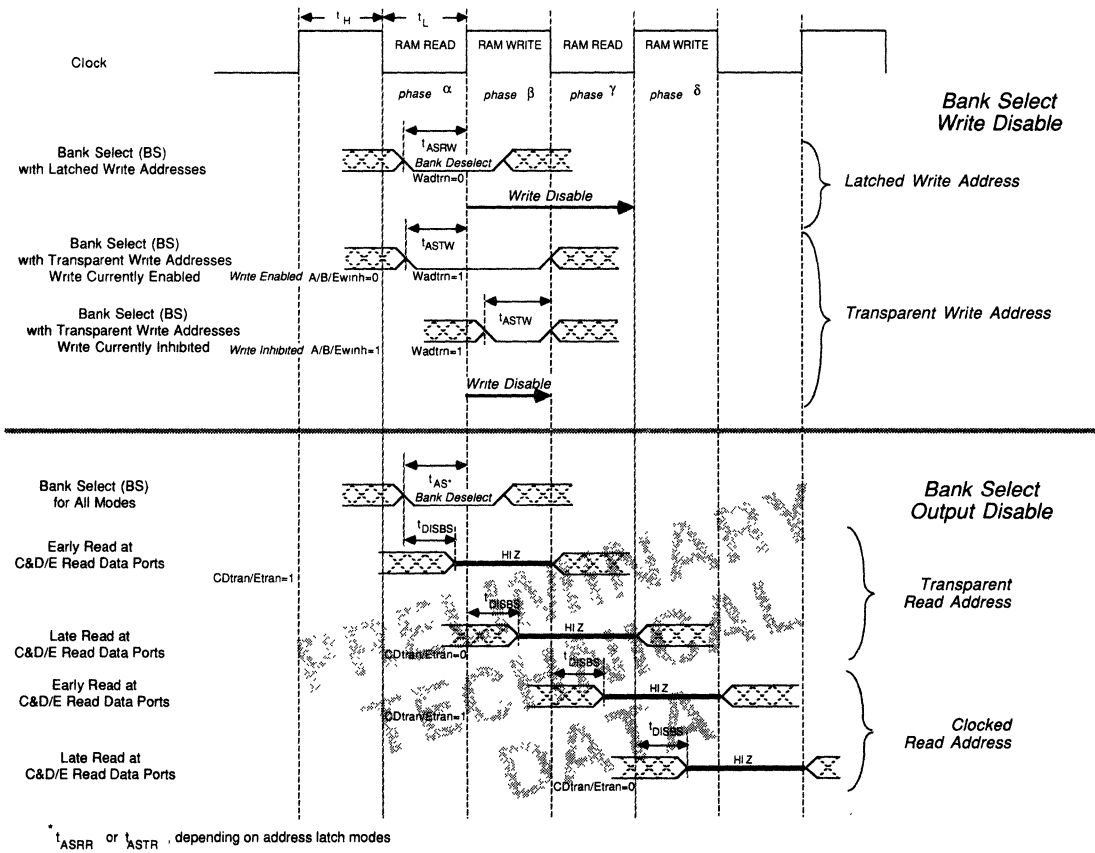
$t_H$ $t_L$

Clock

RAM READ RAM WRITE RAM READ RAM WRITE

phase $\alpha$ phase $\beta$ phase $\gamma$ phase $\delta$

Bank Select Write Disable

Bank Select (BS) with Latched Write Addresses

$t_{ASRW}$

Bank Deselect

Wadtrn=0

Write Disable

Latched Write Address

$t_{ASTW}$

Bank Select (BS) with Transparent Write Addresses Write Currently Enabled

Write Enabled A/B/Ewinh=0

Wadtrn=1

Bank Select (BS) with Transparent Write Addresses Write Currently Inhibited

$t_{ASTW}$

Write Inhibited A/B/Ewinh=1

Wadtrn=1

Transparent Write Address

Write Disable

Bank Select (BS) for All Modes

$t_{AS^*}$

Bank Deselect

Bank Select Output Disable

$t_{DISBS}$

Early Read at C&D/E Read Data Ports

CDtran/Etran=1

HI Z

Transparent Read Address

$t_{DISBS}$

Late Read at C&D/E Read Data Ports

CDtran/Etran=0

HI Z

$t_{DISBS}$

Early Read at C&D/E Read Data Ports

CDtran/Etran=1

HI Z

Clocked Read Address

$t_{DISBS}$

Late Read at C&D/E Read Data Ports

CDtran/Etran=0

HI Z

PRELIMINARY TECHNICAL DATA

$^*t_{ASRR}$ or $t_{ASTR}$, depending on address latch modes